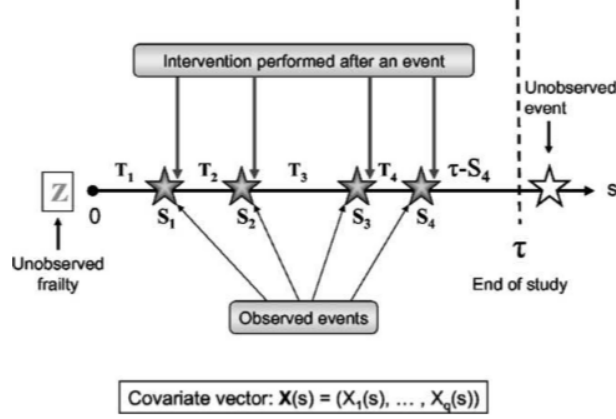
Intervention performed after an event

Unobserved event

$T_1$ $T_2$ $T_3$ $T_4$ $\tau$-$S_4$

Z

0

$S_1$ $S_2$ $S_3$ $S_4$

s

$\tau$

Unobserved frailty

End of study

Observed events

Covariate vector: $\mathbf{X}(s) = (X_1(s), \ldots, X_q(s))$